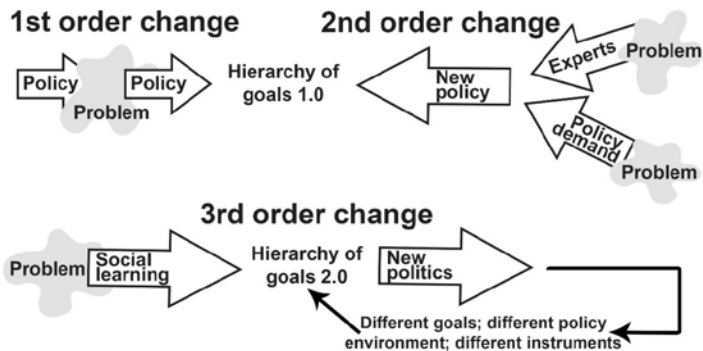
1st order change

Policy

Problem

Policy

Hierarchy of goals 1.0

2nd order change

New policy

Experts

Problem

Policy demand

Problem

3rd order change

Problem

Social learning

Hierarchy of goals 2.0

New politics

Different goals; different policy environment; different instruments